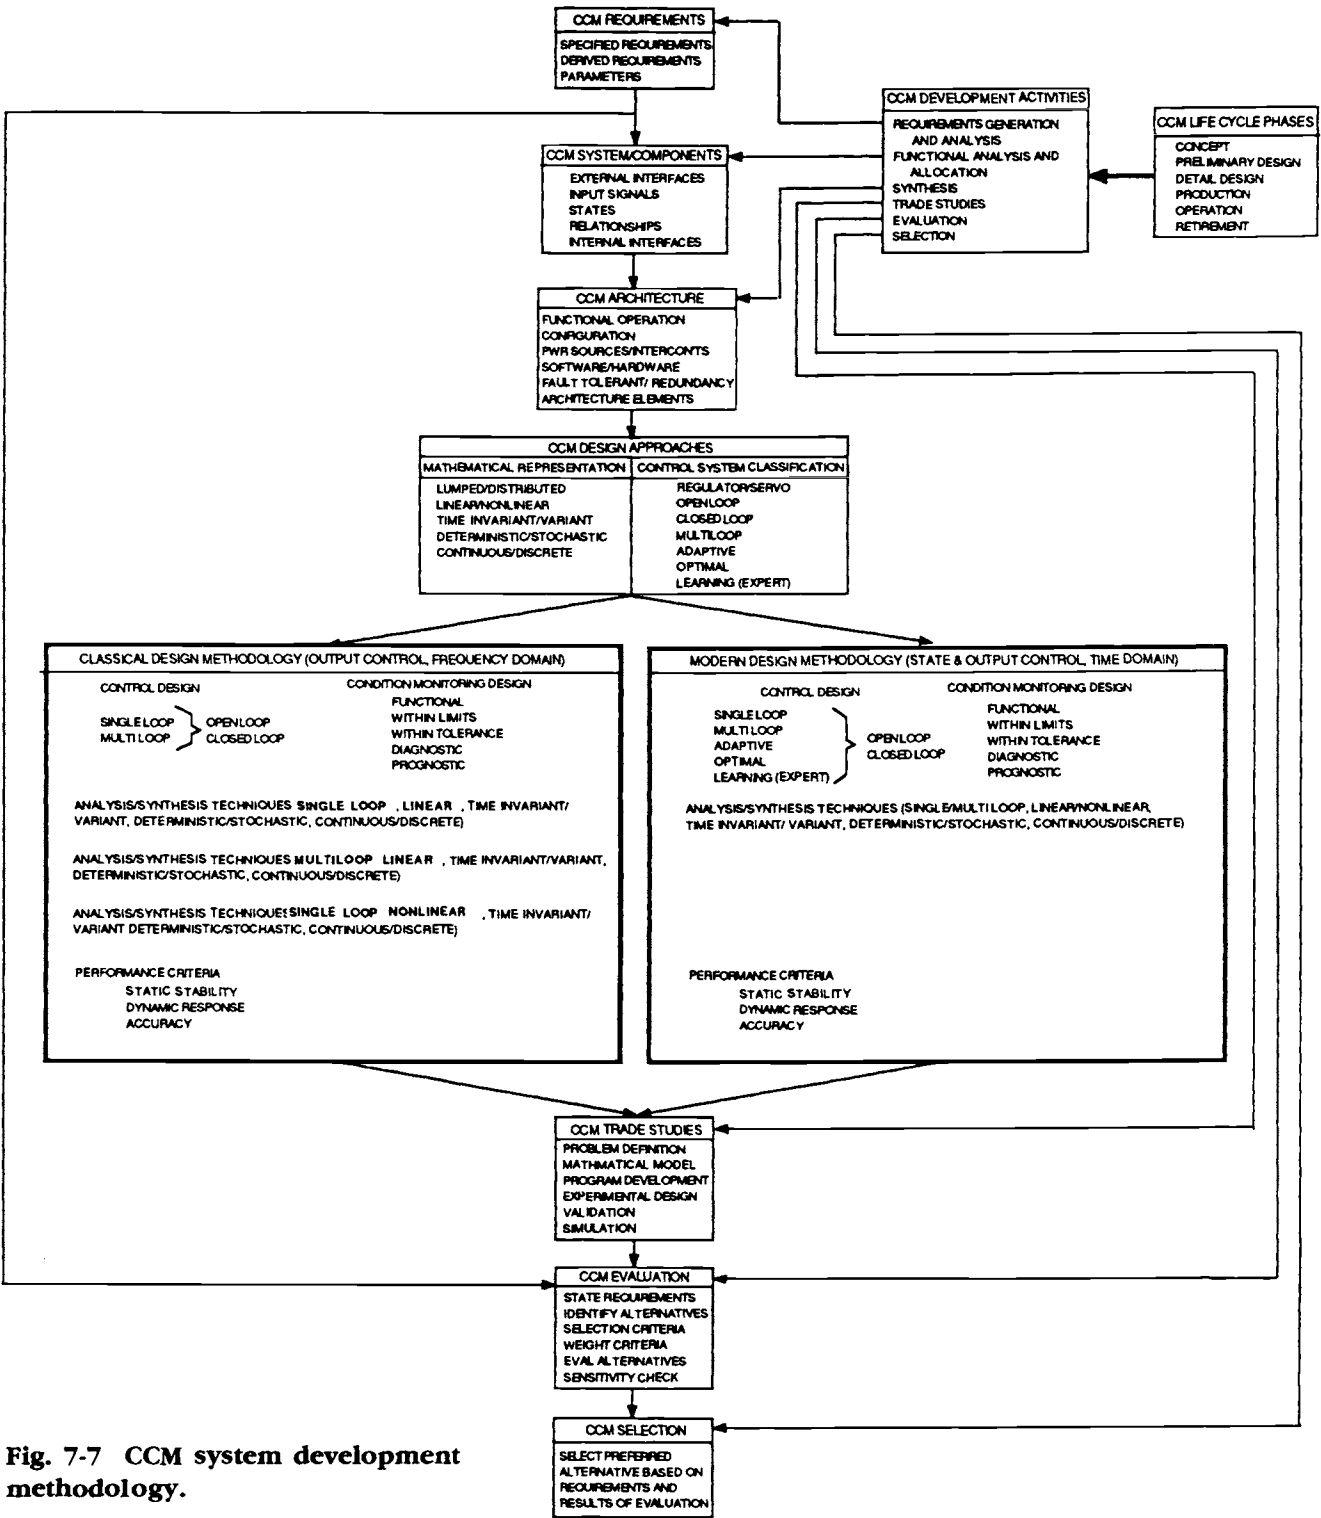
CCM REQUIREMENTS
SPECIFIED REQUIREMENTS
DERIVED REQUIREMENTS
PARAMETERS

CCM DEVELOPMENT ACTIVITIES
REQUIREMENTS GENERATION AND ANALYSIS
FUNCTIONAL ANALYSIS AND ALLOCATION
SYNTHESIS
TRADE STUDIES
EVALUATION
SELECTION

CCM LIFE CYCLE PHASES
CONCEPT
PRELIMINARY DESIGN
DETAIL DESIGN
PRODUCTION
OPERATION
RETIREMENT

CCM SYSTEM/COMPONENTS
EXTERNAL INTERFACES
INPUT SIGNALS
STATES
RELATIONSHIPS
INTERNAL INTERFACES

CCM ARCHITECTURE
FUNCTIONAL OPERATION
CONFIGURATION
PWR SOURCES/INTERCONTS
SOFTWARE/HARDWARE
FAULT TOLERANT/ REDUNDANCY
ARCHITECTURE ELEMENTS

CCM DESIGN APPROACHES

| MATHEMATICAL REPRESENTATION | CONTROL SYSTEM CLASSIFICATION |
|---|---|
| LUMPED/DISTRIBUTED<br>LINEAR/NONLINEAR<br>TIME INVARIANT/VARIANT<br>DETERMINISTIC/STOCHASTIC<br>CONTINUOUS/DISCRETE | REGULATOR/SERVO<br>OPEN LOOP<br>CLOSED LOOP<br>MULTILOOP<br>ADAPTIVE<br>OPTIMAL<br>LEARNING (EXPERT) |

CLASSICAL DESIGN METHODOLOGY (OUTPUT CONTROL, FREQUENCY DOMAIN)
CONTROL DESIGN
SINGLE LOOP
MULTI LOOP
OPEN LOOP
CLOSED LOOP
CONDITION MONITORING DESIGN
FUNCTIONAL
WITHIN LIMITS
WITHIN TOLERANCE
DIAGNOSTIC
PROGNOSTIC

ANALYSIS/SYNTHESIS TECHNIQUES SINGLE LOOP , LINEAR , TIME INVARIANT/ VARIANT, DETERMINISTIC/STOCHASTIC, CONTINUOUS/DISCRETE)

ANALYSIS/SYNTHESIS TECHNIQUES MULTILOOP LINEAR , TIME INVARIANT/VARIANT, DETERMINISTIC/STOCHASTIC, CONTINUOUS/DISCRETE)

ANALYSIS/SYNTHESIS TECHNIQUES SINGLE LOOP NONLINEAR , TIME INVARIANT/ VARIANT DETERMINISTIC/STOCHASTIC, CONTINUOUS/DISCRETE)

PERFORMANCE CRITERIA
STATIC STABILITY
DYNAMIC RESPONSE
ACCURACY

MODERN DESIGN METHODOLOGY (STATE & OUTPUT CONTROL, TIME DOMAIN)
CONTROL DESIGN
SINGLE LOOP
MULTI LOOP
ADAPTIVE
OPTIMAL
LEARNING (EXPERT)
OPEN LOOP
CLOSED LOOP
CONDITION MONITORING DESIGN
FUNCTIONAL
WITHIN LIMITS
WITHIN TOLERANCE
DIAGNOSTIC
PROGNOSTIC

ANALYSIS/SYNTHESIS TECHNIQUES (SINGLE/MULTI LOOP, LINEAR/NONLINEAR, TIME INVARIANT/ VARIANT, DETERMINISTIC/STOCHASTIC, CONTINUOUS/DISCRETE)

PERFORMANCE CRITERIA
STATIC STABILITY
DYNAMIC RESPONSE
ACCURACY

CCM TRADE STUDIES
PROBLEM DEFINITION
MATHMATICAL MODEL
PROGRAM DEVELOPMENT
EXPERIMENTAL DESIGN
VALIDATION
SIMULATION

CCM EVALUATION
STATE REQUIREMENTS
IDENTIFY ALTERNATIVES
SELECTION CRITERIA
WEIGHT CRITERIA
EVAL ALTERNATIVES
SENSITIVITY CHECK

CCM SELECTION
SELECT PREFERRED ALTERNATIVE BASED ON REQUIREMENTS AND RESULTS OF EVALUATION

Fig. 7-7 CCM system development methodology.